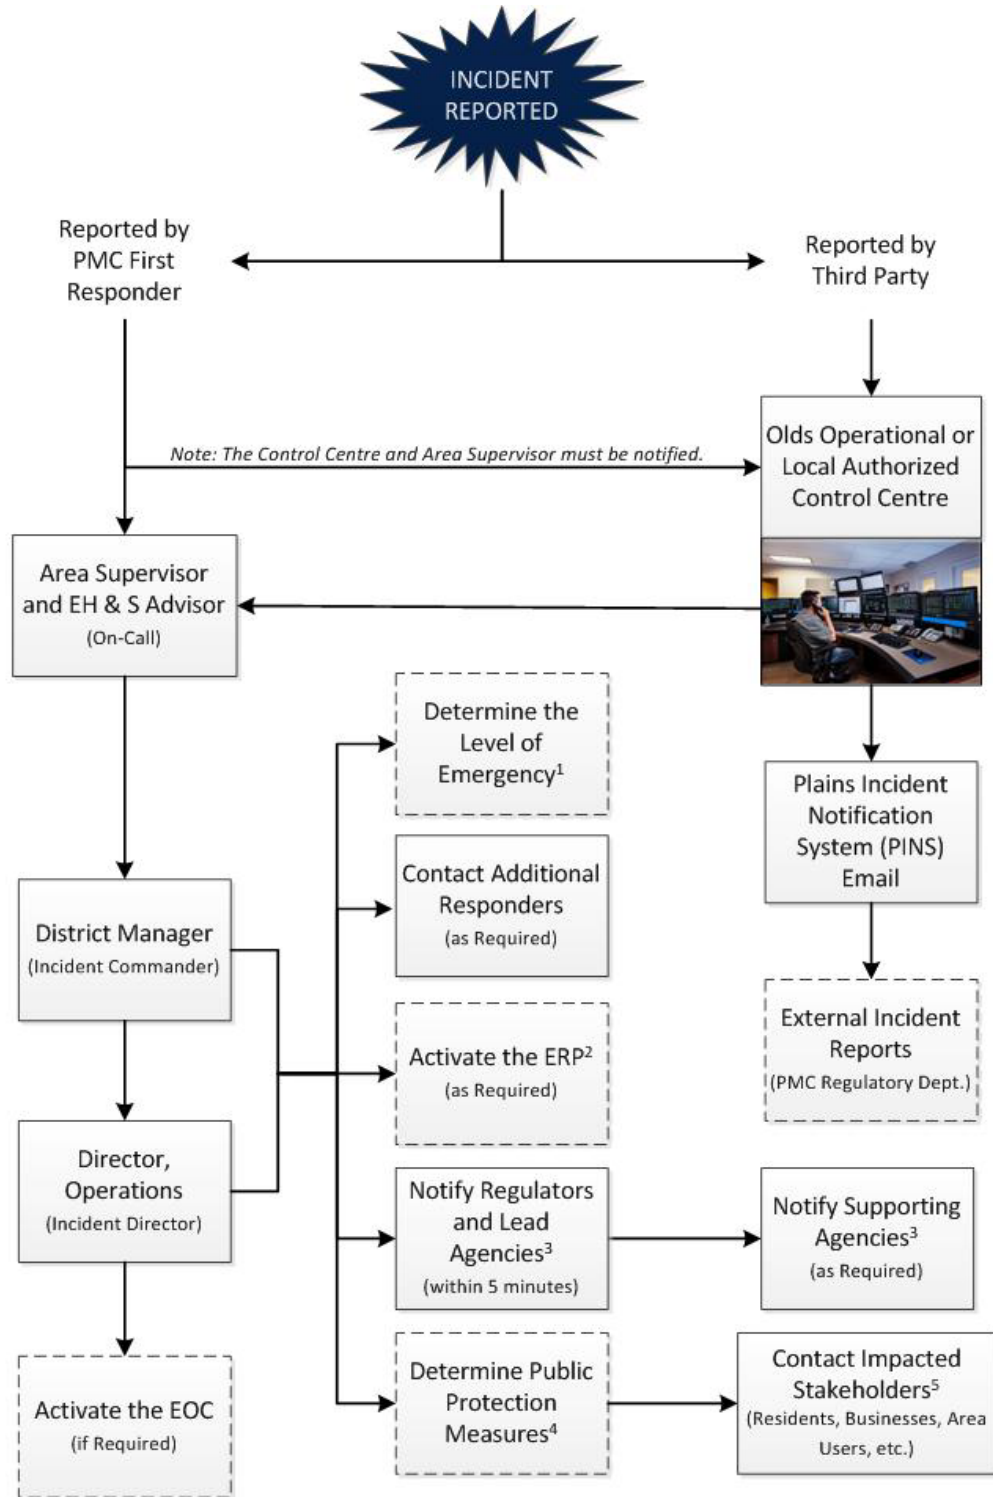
INCIDENT REPORTED

Reported by PMC First Responder

Reported by Third Party

Note: The Control Centre and Area Supervisor must be notified.

Olds Operational or Local Authorized Control Centre

Area Supervisor and EH & S Advisor (On-Call)

Determine the Level of Emergency$^1$

Plains Incident Notification System (PINS) Email

Contact Additional Responders (as Required)

District Manager (Incident Commander)

External Incident Reports (PMC Regulatory Dept.)

Activate the ERP$^2$ (as Required)

Director, Operations (Incident Director)

Notify Regulators and Lead Agencies$^3$ (within 5 minutes)

Notify Supporting Agencies$^3$ (as Required)

Activate the EOC (if Required)

Determine Public Protection Measures$^4$

Contact Impacted Stakeholders$^5$ (Residents, Businesses, Area Users, etc.)